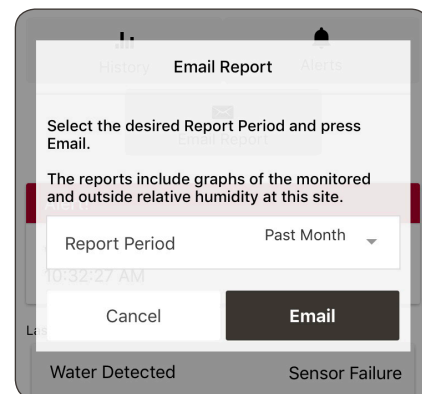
History

Alerts

Email Report

Email Report

Select the desired Report Period and press Email.

The reports include graphs of the monitored and outside relative humidity at this site.

Report Period

Past Month

10:32:27 AM

Cancel

Email

Water Detected

Sensor Failure